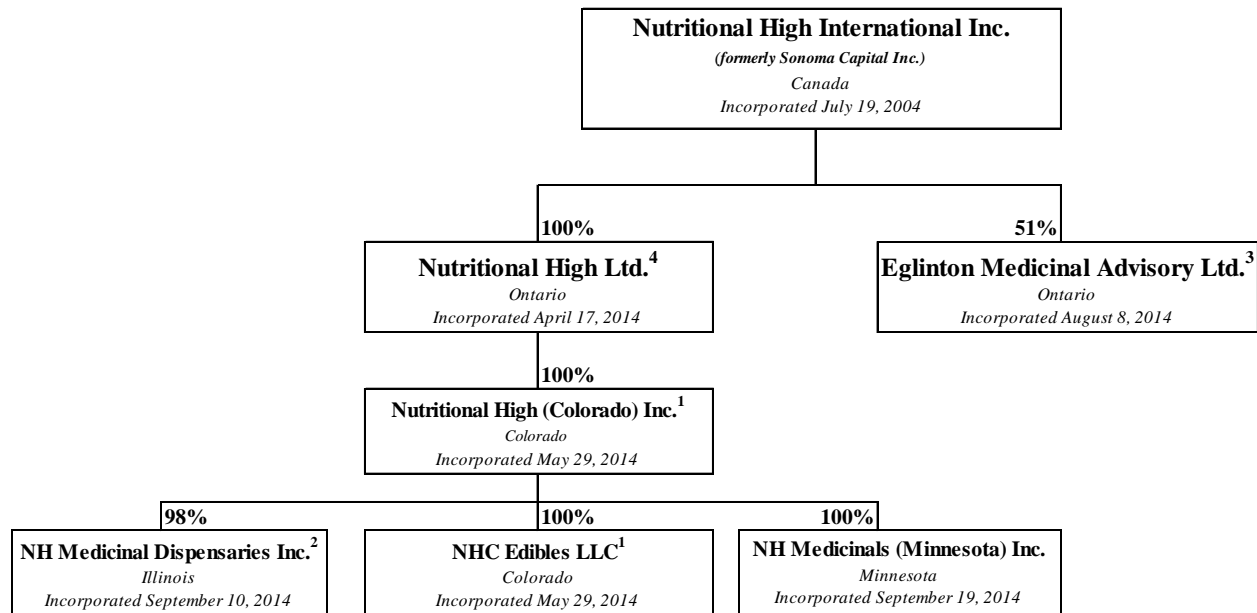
**Nutritional High International Inc.**
*(formerly Sonoma Capital Inc.)*
*Canada*
*Incorporated July 19, 2004*

100%

**Nutritional High Ltd.$^4$**
*Ontario*
*Incorporated April 17, 2014*

51%

**Eglinton Medicinal Advisory Ltd.$^3$**
*Ontario*
*Incorporated August 8, 2014*

100%

**Nutritional High (Colorado) Inc.$^1$**
*Colorado*
*Incorporated May 29, 2014*

98%

**NH Medicinal Dispensaries Inc.$^2$**
*Illinois*
*Incorporated September 10, 2014*

100%

**NHC Edibles LLC$^1$**
*Colorado*
*Incorporated May 29, 2014*

100%

**NH Medicinals (Minnesota) Inc.**
*Minnesota*
*Incorporated September 19, 2014*